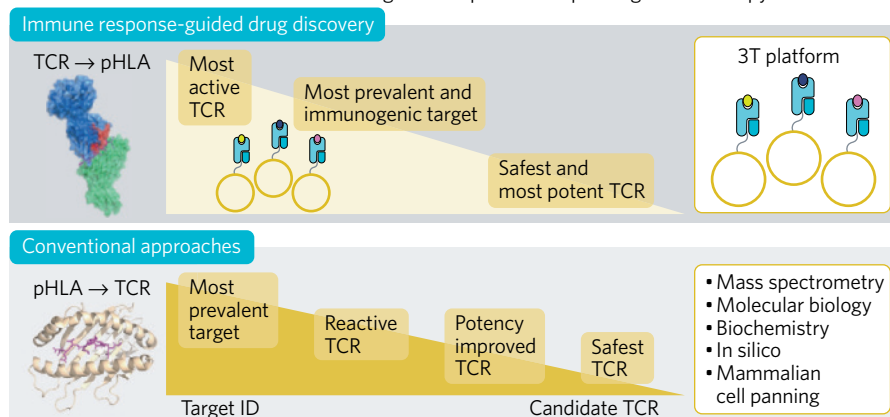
Immune response-guided drug discovery

TCR → pHLA

Most active TCR

Most prevalent and immunogenic target

Safest and most potent TCR

3T platform

Conventional approaches

pHLA → TCR

Most prevalent target

Reactive TCR

Potency improved TCR

Safest TCR

Target ID

Candidate TCR

• Mass spectrometry
• Molecular biology
• Biochemistry
• In silico
• Mammalian cell panning